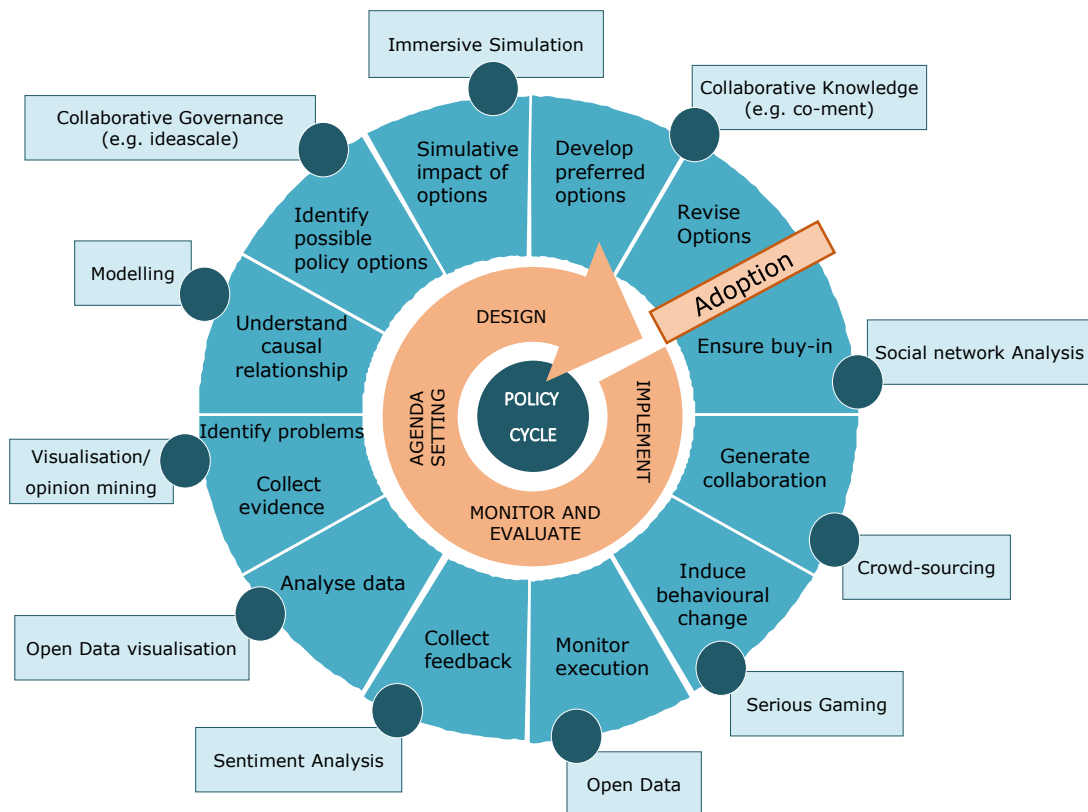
Immersive Simulation

Collaborative Knowledge (e.g. co-ment)

Collaborative Governance (e.g. ideascale)

Simulative impact of options

Develop preferred options

Revise Options

Identify possible policy options

Adoption

Modelling

Understand causal relationship

DESIGN

Ensure buy-in

Social network Analysis

POLICY CYCLE

AGENDA SETTING

IMPLEMENT

Identify problems

Visualisation/ opinion mining

Collect evidence

MONITOR AND EVALUATE

Generate collaboration

Crowd-sourcing

Analyse data

Induce behavioural change

Open Data visualisation

Collect feedback

Monitor execution

Serious Gaming

Sentiment Analysis

Open Data